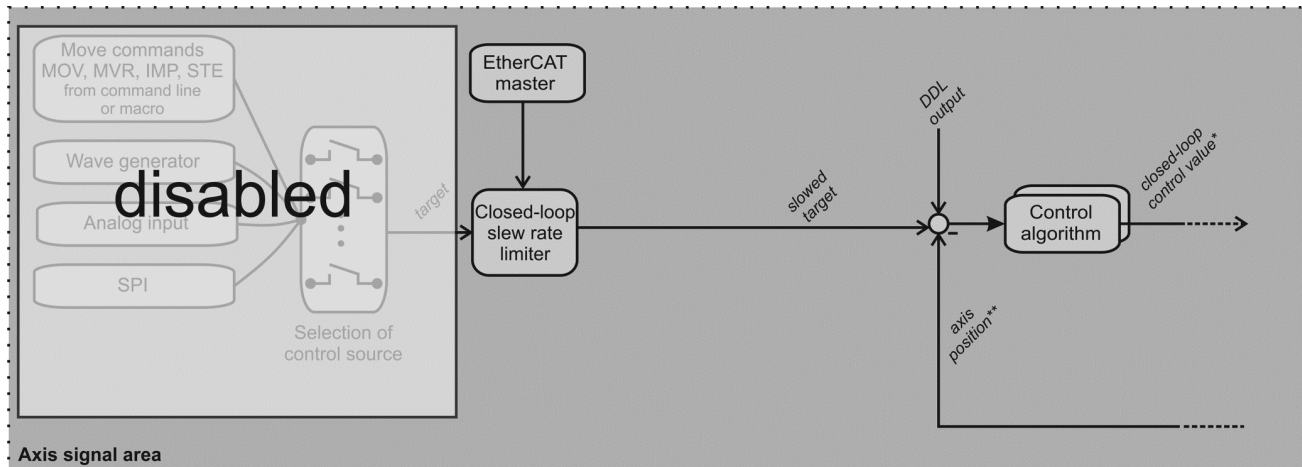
Move commands
MOV, MVR, IMP, STE
from command line
or macro

Wave generator

disabled

Analog input

SPI

target

Selection of
control source

EtherCAT
master

Closed-loop
slew rate
limiter

slowed
target

DDL
output

Control
algorithm

closed-loop
control value*

axis
position**

Axis signal area